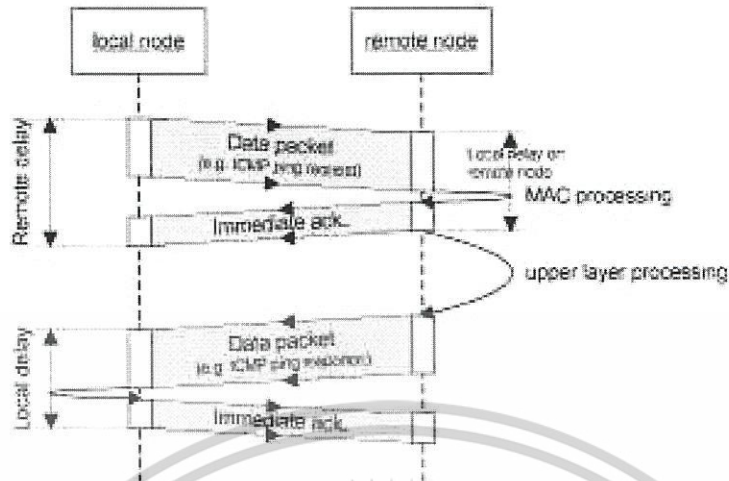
local node

remote node

Remote delay

Data packet
(e.g. ICMP ping request)

Local delay on remote node

MAC processing

Immediate ack.

upper layer processing

Local delay

Data packet
(e.g. ICMP ping response)

Immediate ack.